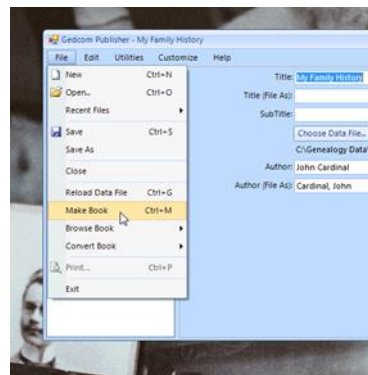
Gedcom Publisher - My Family History

File Edit Utilities Customize Help

New Ctrl+N
Open... Ctrl+O
Recent Files
Save Ctrl+S
Save As
Close
Reload Data File Ctrl+G
Make Book Ctrl+M
Browse Book
Convert Book
Print... Ctrl+P
Exit

Title: My Family History
Title (File As):
SubTitle:
Choose Data File...
C:\Genealogy Data
Author: John Cardinal
Author (File As): Cardinal, John